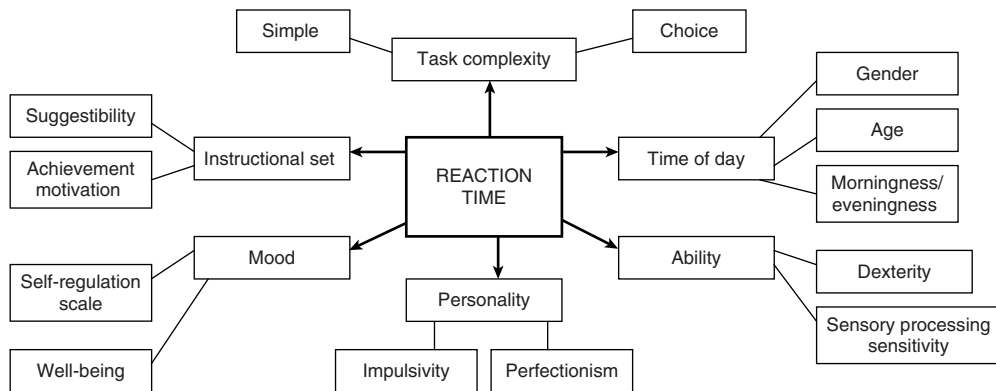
Simple

Task complexity

Choice

Suggestibility

Achievement motivation

Instructional set

REACTION TIME

Time of day

Gender

Age

Morningness/ eveningness

Self-regulation scale

Mood

Personality

Ability

Dexterity

Sensory processing sensitivity

Well-being

Impulsivity

Perfectionism